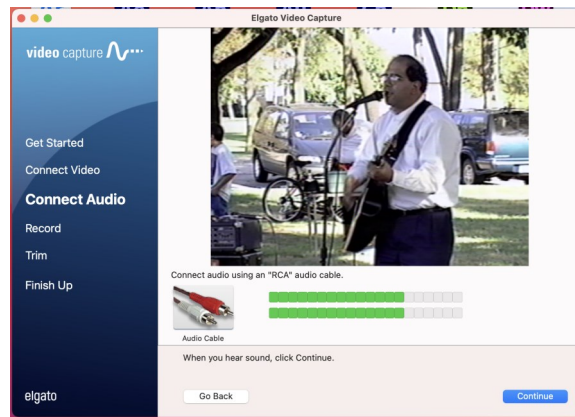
Elgato Video Capture

video capture

Get Started
Connect Video
Connect Audio
Record
Trim
Finish Up

elgato

Connect audio using an "RCA" audio cable.

Audio Cable

When you hear sound, click Continue.

Go Back

Continue